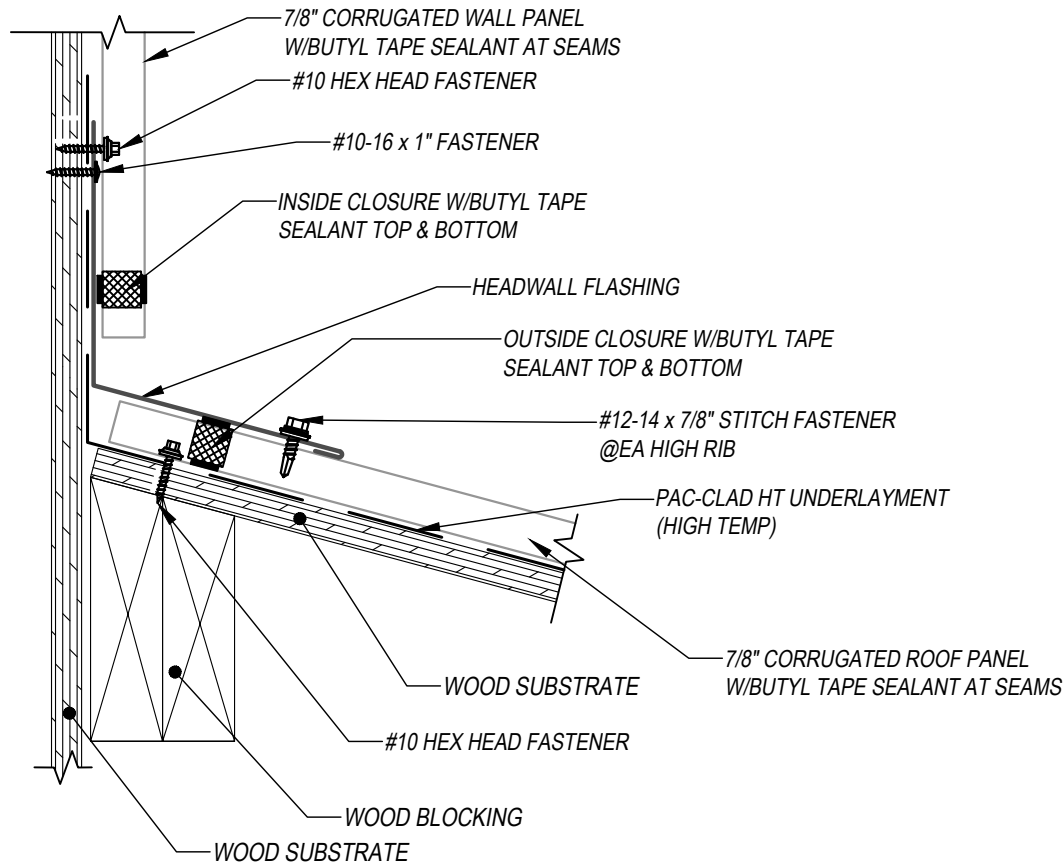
7/8" CORRUGATED WALL PANEL W/BUTYL TAPE SEALANT AT SEAMS

#10 HEX HEAD FASTENER

#10-16 x 1" FASTENER

INSIDE CLOSURE W/BUTYL TAPE SEALANT TOP & BOTTOM

HEADWALL FLASHING

OUTSIDE CLOSURE W/BUTYL TAPE SEALANT TOP & BOTTOM

#12-14 x 7/8" STITCH FASTENER @EA HIGH RIB

PAC-CLAD HT UNDERLAYMENT (HIGH TEMP)

7/8" CORRUGATED ROOF PANEL W/BUTYL TAPE SEALANT AT SEAMS

WOOD SUBSTRATE

#10 HEX HEAD FASTENER

WOOD BLOCKING

WOOD SUBSTRATE